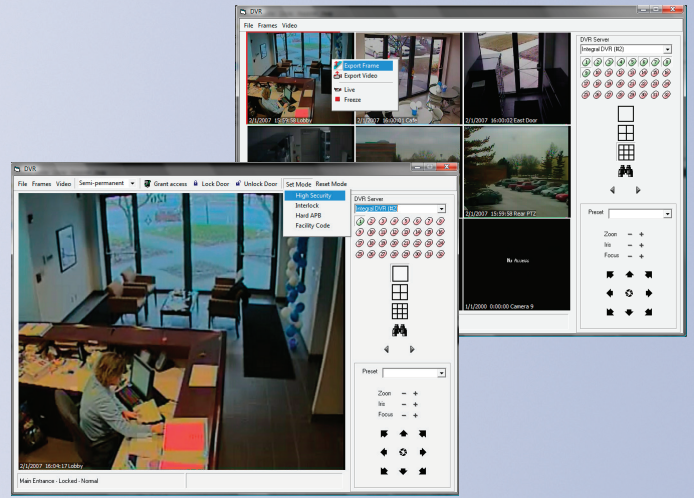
DVR

File Frames Video

Export Frame
Export Video
Live
Freeze

2/1/2007 15:59:58 Lobby
2/1/2007 16:00:03 Cafe
2/1/2007 16:00:02 East Door
2/1/2007 15:59:58 Rear PTZ
No Access
1/1/2000 0:00:00 Camera 9

DVR Server
Integral DVR (82)

Preset
Zoom − +
Iris − +
Focus − +

DVR

File Frames Video Semi-permanent Grant access Lock Door Unlock Door Set Mode Reset Mode

High Security
Interlock
Hard APB
Facility Code

DVR Server
Integral DVR (82)

Preset
Zoom − +
Iris − +
Focus − +

2/1/2007 16:04:17 Lobby

Main Entrance - Locked - Normal